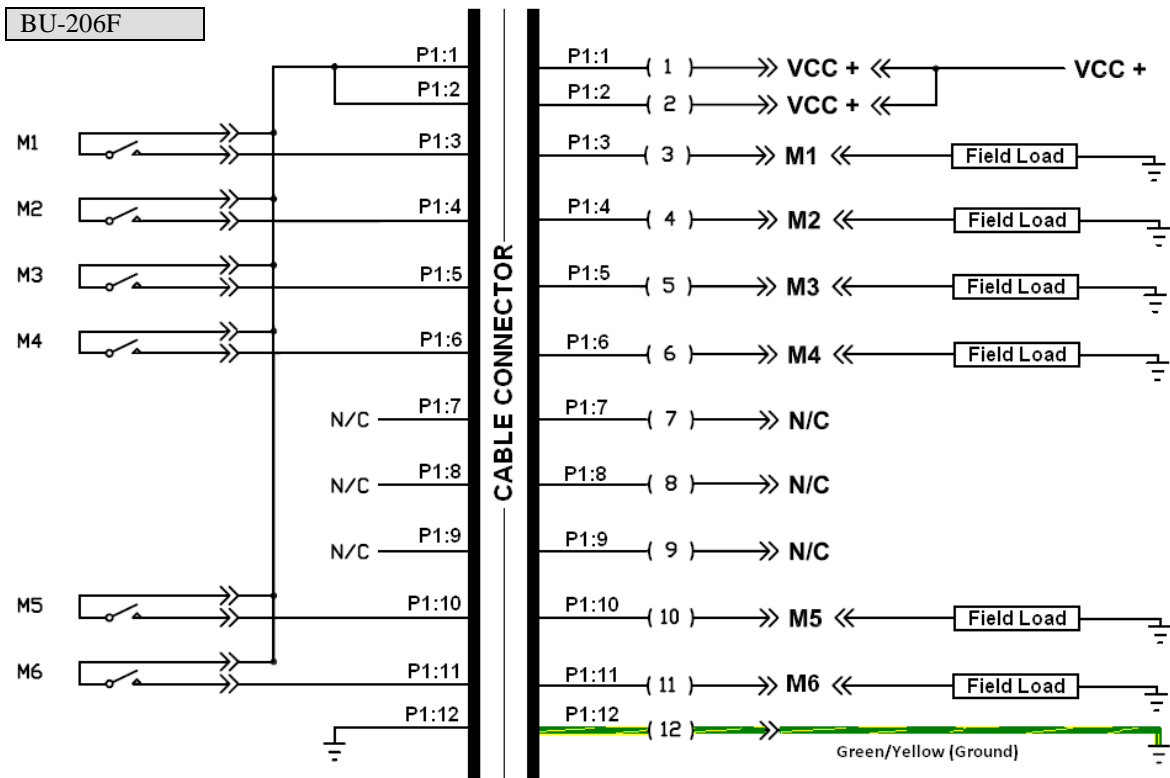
BU-206F

M1
M2
M3
M4
M5
M6

P1:1
P1:2
P1:3
P1:4
P1:5
P1:6
N/C P1:7
N/C P1:8
N/C P1:9
P1:10
P1:11
P1:12

CABLE CONNECTOR

P1:1 ( 1 ) VCC + VCC +
P1:2 ( 2 ) VCC +
P1:3 ( 3 ) M1 Field Load
P1:4 ( 4 ) M2 Field Load
P1:5 ( 5 ) M3 Field Load
P1:6 ( 6 ) M4 Field Load
P1:7 ( 7 ) N/C
P1:8 ( 8 ) N/C
P1:9 ( 9 ) N/C
P1:10 ( 10 ) M5 Field Load
P1:11 ( 11 ) M6 Field Load
P1:12 ( 12 ) Green/Yellow (Ground)